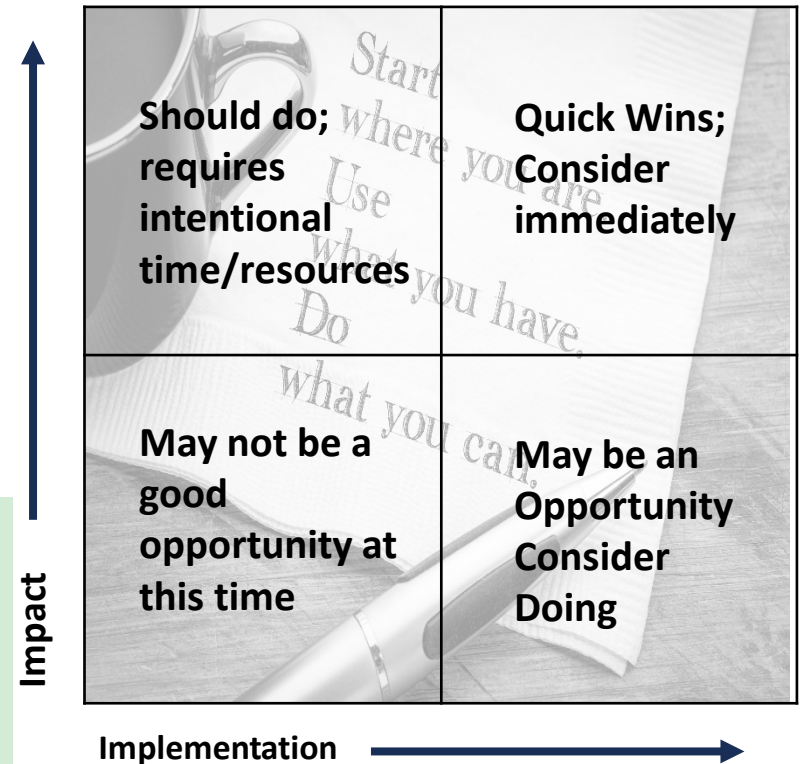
Should do; requires intentional time/resources

Quick Wins; Consider immediately

May not be a good opportunity at this time

May be an Opportunity Consider Doing

Start where you are. Use what you have. Do what you can.

Impact

Implementation